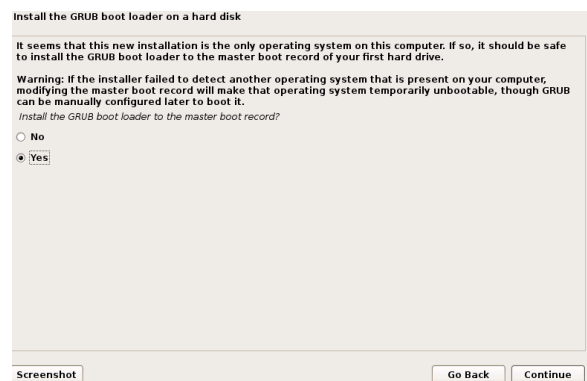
Install the GRUB boot loader on a hard disk

It seems that this new installation is the only operating system on this computer. If so, it should be safe to install the GRUB boot loader to the master boot record of your first hard drive.

Warning: If the installer failed to detect another operating system that is present on your computer, modifying the master boot record will make that operating system temporarily unbootable, though GRUB can be manually configured later to boot it.

Install the GRUB boot loader to the master boot record?

No

Yes

Screenshot

Go Back

Continue